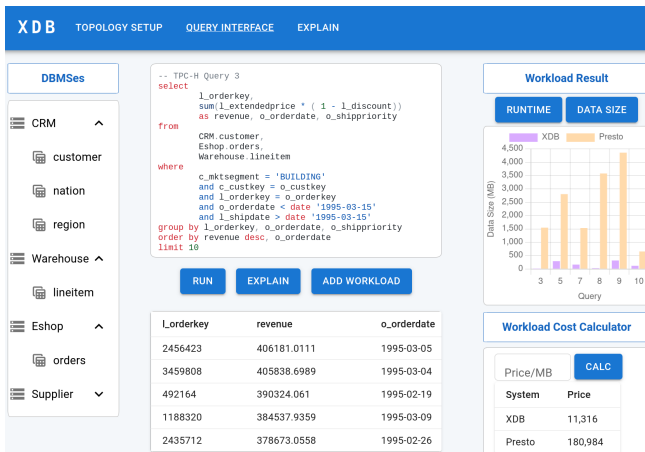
XDB TOPOLOGY SETUP QUERY INTERFACE EXPLAIN

DBMSes

CRM
customer
nation
region
Warehouse
lineitem
Eshop
orders
Supplier

-- TPC-H Query 3
select
l_orderkey,
sum(l_extendedprice * ( 1 - l_discount))
as revenue, o_orderdate, o_shippriority
from
CRM.customer,
Eshop.orders,
Warehouse.lineitem
where
c_mktsegment = 'BUILDING'
and c_custkey = o_custkey
and l_orderkey = o_orderkey
and o_orderdate < date '1995-03-15'
and l_shipdate > date '1995-03-15'
group by l_orderkey, o_orderdate, o_shippriority
order by revenue desc, o_orderdate
limit 10

RUN EXPLAIN ADD WORKLOAD

| l_orderkey | revenue | o_orderdate |
|---|---|---|
| 2456423 | 406181.0111 | 1995-03-05 |
| 3459808 | 405838.6989 | 1995-03-04 |
| 492164 | 390324.061 | 1995-02-19 |
| 1188320 | 384537.9359 | 1995-03-09 |
| 2435712 | 378673.0558 | 1995-02-26 |

Workload Result

RUNTIME DATA SIZE

XDB Presto

4,500
4,000
3,500
3,000
2,500
2,000
1,500
1,000
500
0
Data Size (MB)
3 5 7 8 9 10
Query

Workload Cost Calculator

Price/MB CALC

| System | Price |
|---|---|
| XDB | 11,316 |
| Presto | 180,984 |